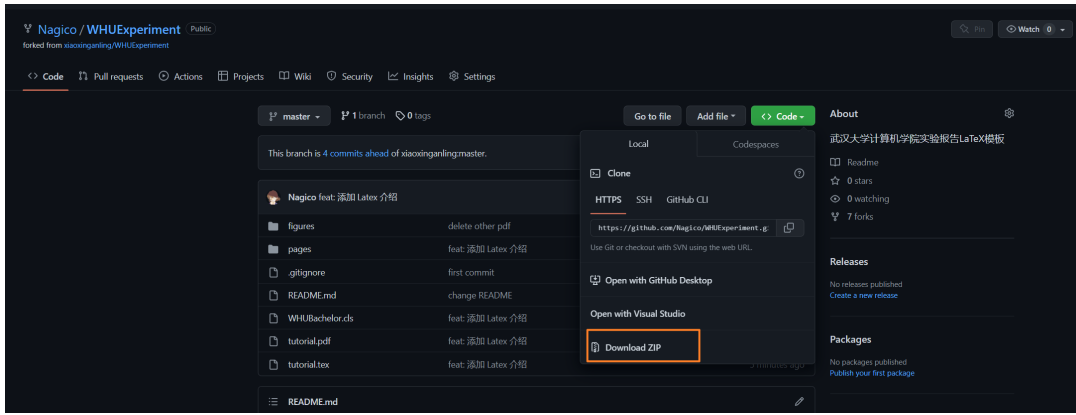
Nagico / WHUExperiment Public
forked from xiaoxinganling/WHUExperiment

Pin Watch 0

Code Pull requests Actions Projects Wiki Security Insights Settings

master 1 branch 0 tags

Go to file Add file Code

This branch is 4 commits ahead of xiaoxinganling:master.

Nagico feat: 添加 Latex 介绍

| | |
|---|---|
| figures | delete other pdf |
| pages | feat: 添加 Latex 介绍 |
| .gitignore | first commit |
| README.md | change README |
| WHUBachelor.cls | feat: 添加 Latex 介绍 |
| tutorial.pdf | feat: 添加 Latex 介绍 |
| tutorial.tex | feat: 添加 Latex 介绍 |

5 minutes ago

README.md

Local Codespaces

Clone

HTTPS SSH GitHub CLI

https://github.com/Nagico/WHUExperiment.g

Use Git or checkout with SVN using the web URL.

Open with GitHub Desktop

Open with Visual Studio

Download ZIP

About

武汉大学计算机学院实验报告LaTeX模板

Readme
0 stars
0 watching
7 forks

Releases

No releases published
Create a new release

Packages

No packages published
Publish your first package